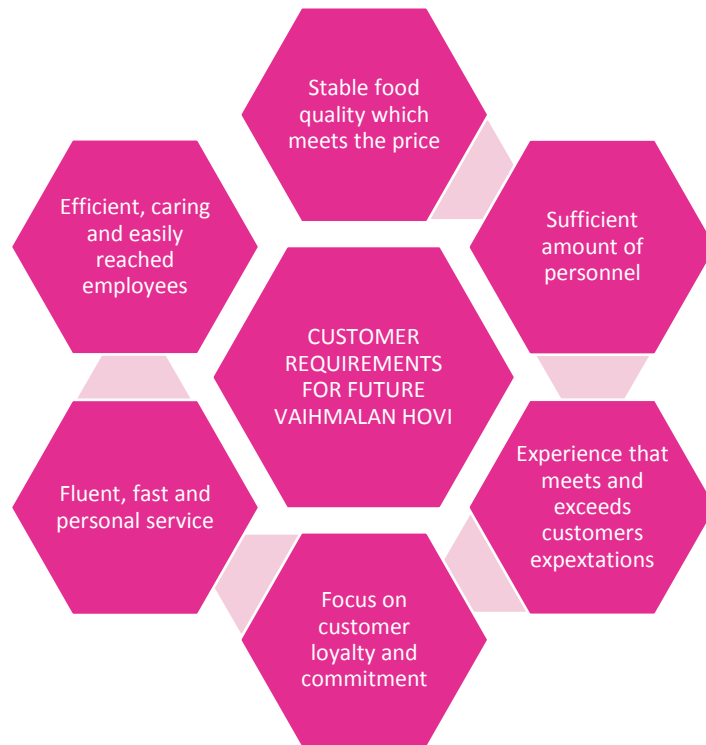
Stable food quality which meets the price

Efficient, caring and easily reached employees

Sufficient amount of personnel

CUSTOMER REQUIREMENTS FOR FUTURE VAIHMALAN HOVI

Fluent, fast and personal service

Experience that meets and exceeds customers expextations

Focus on customer loyalty and commitment